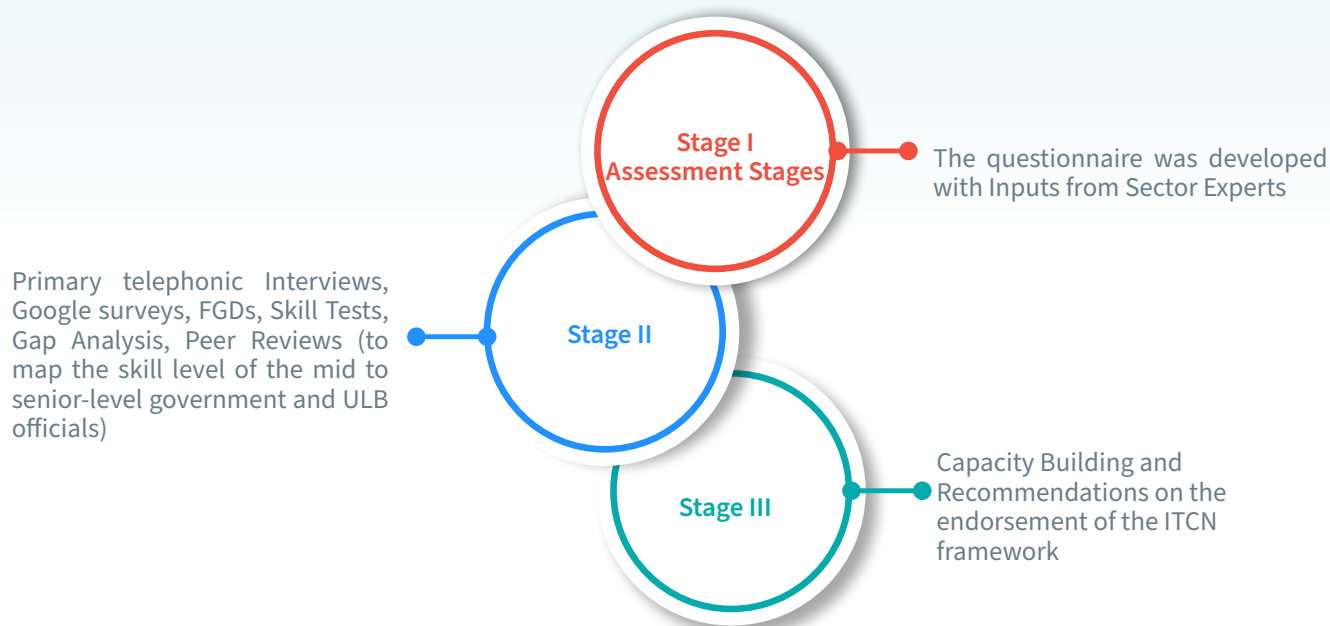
Stage I
Assessment Stages

The questionnaire was developed with Inputs from Sector Experts

Primary telephonic Interviews, Google surveys, FGDs, Skill Tests, Gap Analysis, Peer Reviews (to map the skill level of the mid to senior-level government and ULB officials)

Stage II

Stage III

Capacity Building and Recommendations on the endorsement of the ITCN framework